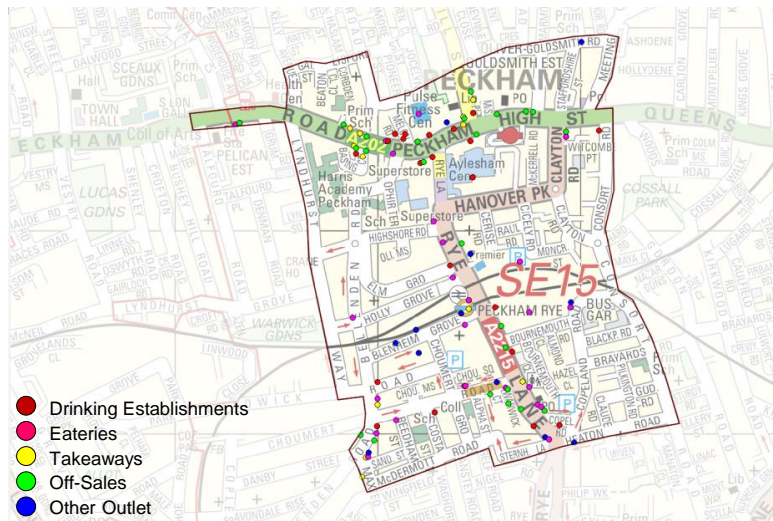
PECKHAM
HIGH ST
QUEENS
ROAD
PECKHAM
ECKHAM
SCEAUX GDNS
TOWN HALL
Prim Sch
Coll of Arts
PELICAN EST
Pulse Fitness Cen
Lib
PO
GOLDSMITH EST
CLAYTON RD
Aylesham Cen
Superstore
Harris Academy Peckham
HANOVER PK
Sch
Superstore
Premier
SE15
LUCAS GDNS
COSSALL PARK
HIGHSHORE RD
HOLLY GROVE
PECKHAM RYE
BUS GAR
ELM GRO
WARWICK GDNS
LYNDHURST GROVE
BLENHEIM GROVE
CHOUMERT
A2215
RYE LANE
BRAYARDS
Coll
Sch
McDERMOTT ROAD
HEATON
STERNHALL LA
PHILIP WK
Drinking Establishments
Eateries
Takeaways
Off-Sales
Other Outlet